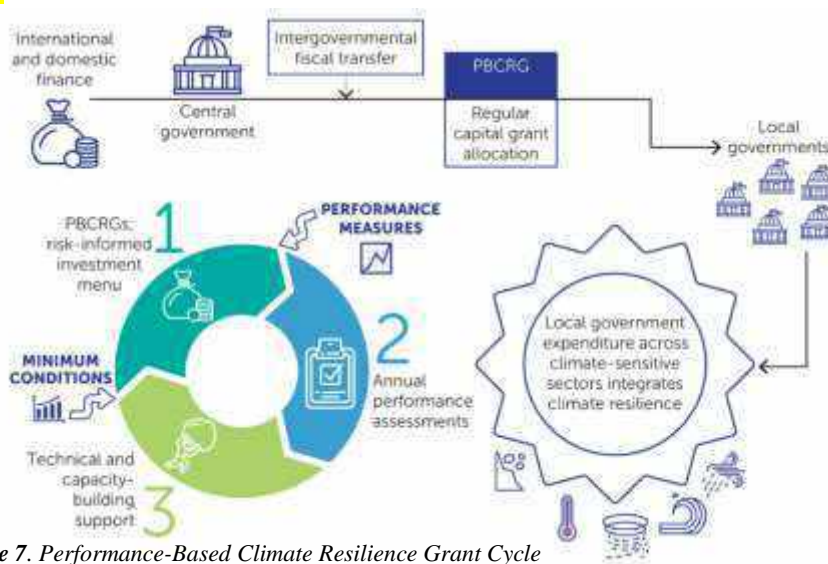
International and domestic finance

Central government

Intergovernmental fiscal transfer

PBCRG

Regular capital grant allocation

Local governments

PBCRGs: risk-informed investment menu

1

PERFORMANCE MEASURES

2

Annual performance assessments

MINIMUM CONDITIONS

Technical and capacity-building support

3

Local government expenditure across climate-sensitive sectors integrates climate resilience

e 7. Performance-Based Climate Resilience Grant Cycle